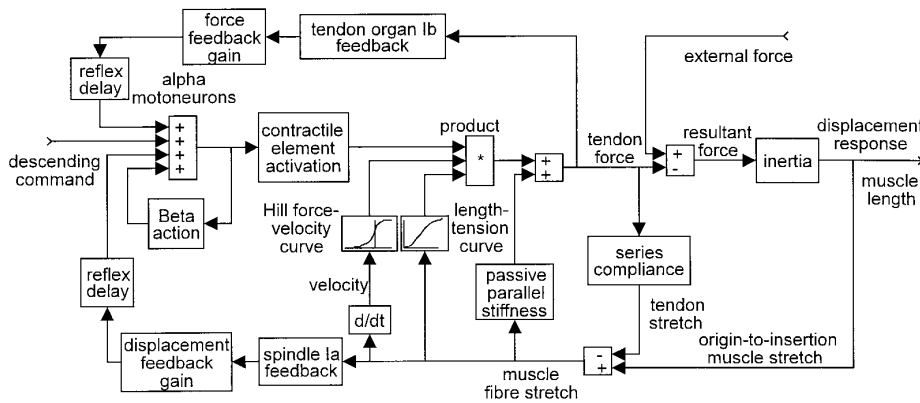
force feedback gain

tendon organ Ib feedback

reflex delay

alpha motoneurons

external force

descending command

+
+
+
+
+

contractile element activation

product

*

+
+

tendon force

+
-

resultant force

inertia

displacement response

muscle length

Beta action

Hill force-velocity curve

length-tension curve

reflex delay

velocity

d/dt

passive parallel stiffness

series compliance

tendon stretch

origin-to-insertion muscle stretch

displacement feedback gain

spindle Ia feedback

muscle fibre stretch

-
+